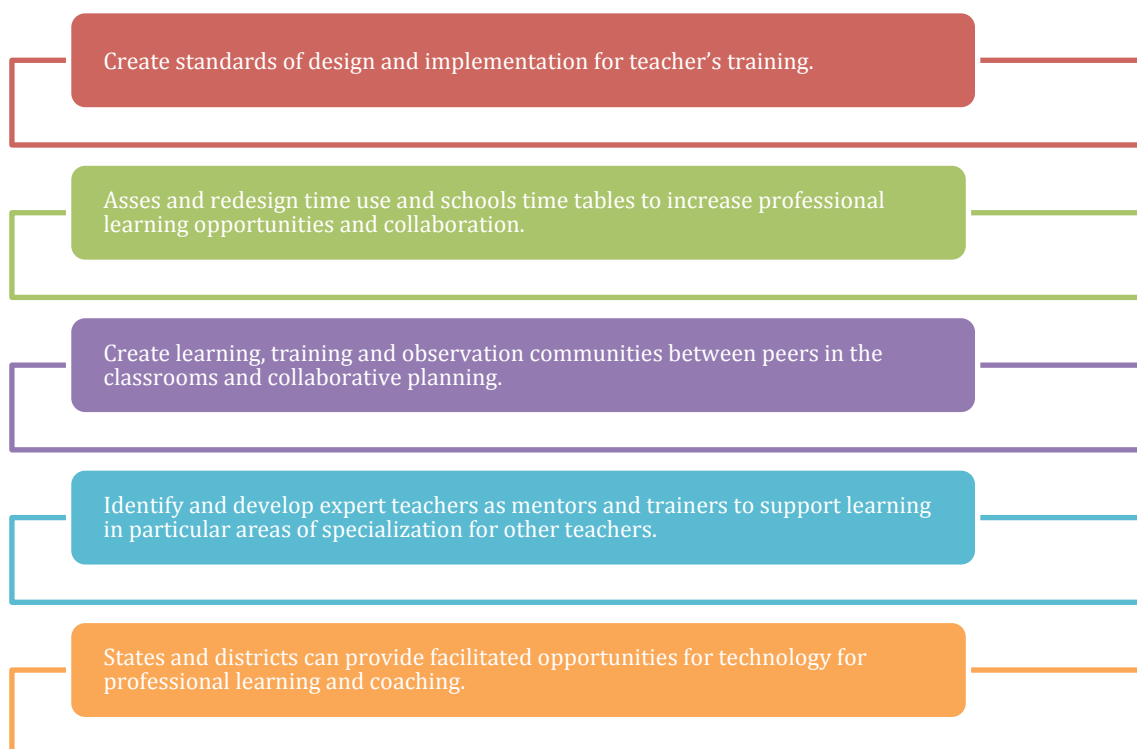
Create standards of design and implementation for teacher’s training.

Asses and redesign time use and schools time tables to increase professional learning opportunities and collaboration.

Create learning, training and observation communities between peers in the classrooms and collaborative planning.

Identify and develop expert teachers as mentors and trainers to support learning in particular areas of specialization for other teachers.

States and districts can provide facilitated opportunities for technology for professional learning and coaching.